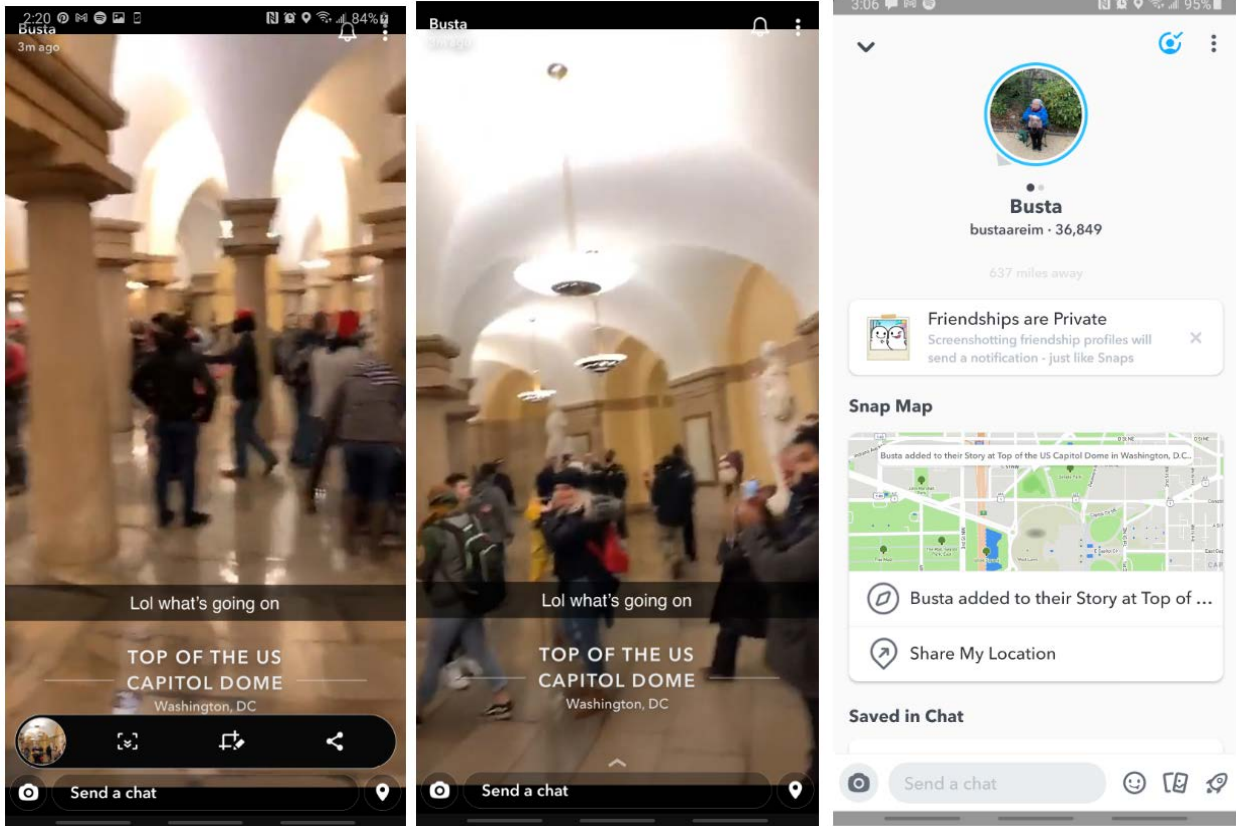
2:20 84%

Busta
3m ago

Lol what's going on

TOP OF THE US CAPITOL DOME
Washington, DC

Send a chat

Busta
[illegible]

Lol what's going on

TOP OF THE US CAPITOL DOME
Washington, DC

Send a chat

3:06 95%

Busta
bustaareim · 36,849

637 miles away

Friendships are Private
Screenshotting friendship profiles will send a notification - just like Snaps

Snap Map

Busta added to their Story at Top of the US Capitol Dome in Washington, D.C.

Busta added to their Story at Top of ...

Share My Location

Saved in Chat

Send a chat